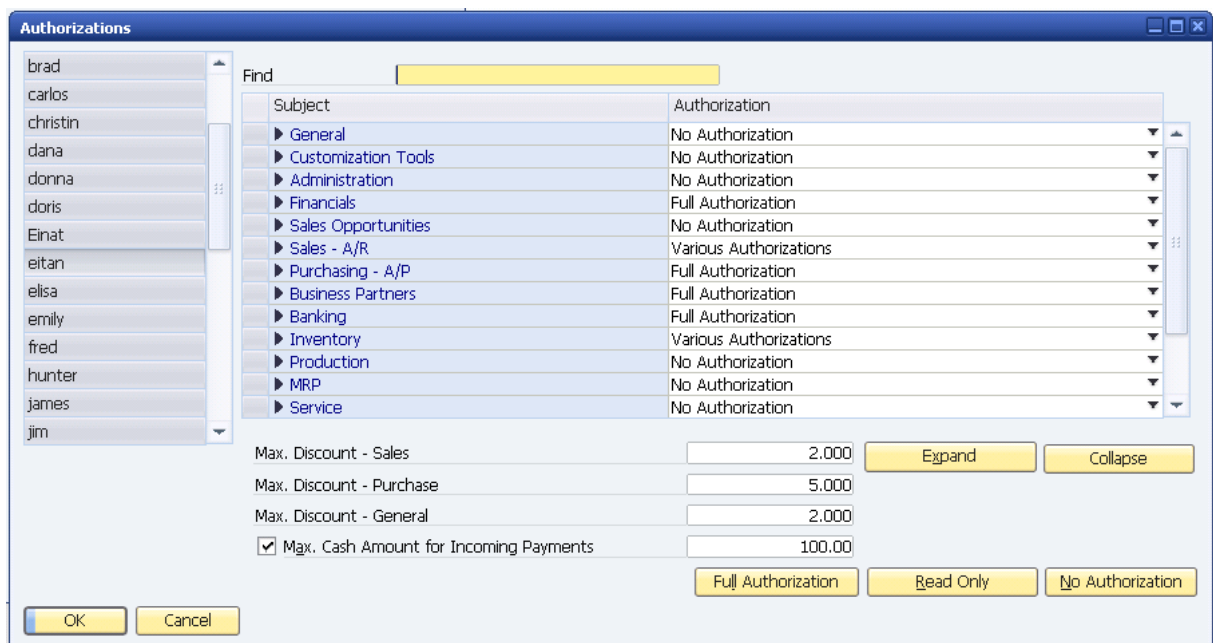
Authorizations

brad
carlos
christin
dana
donna
doris
Einat
eitan
elisa
emily
fred
hunter
james
jim

Find

| Subject | Authorization |
|---|---|
| General | No Authorization |
| Customization Tools | No Authorization |
| Administration | No Authorization |
| Financials | Full Authorization |
| Sales Opportunities | No Authorization |
| Sales - A/R | Various Authorizations |
| Purchasing - A/P | Full Authorization |
| Business Partners | Full Authorization |
| Banking | Full Authorization |
| Inventory | Various Authorizations |
| Production | No Authorization |
| MRP | No Authorization |
| Service | No Authorization |

Max. Discount - Sales 2.000
Max. Discount - Purchase 5.000
Max. Discount - General 2.000
Max. Cash Amount for Incoming Payments 100.00

Expand
Collapse
Full Authorization
Read Only
No Authorization

OK
Cancel